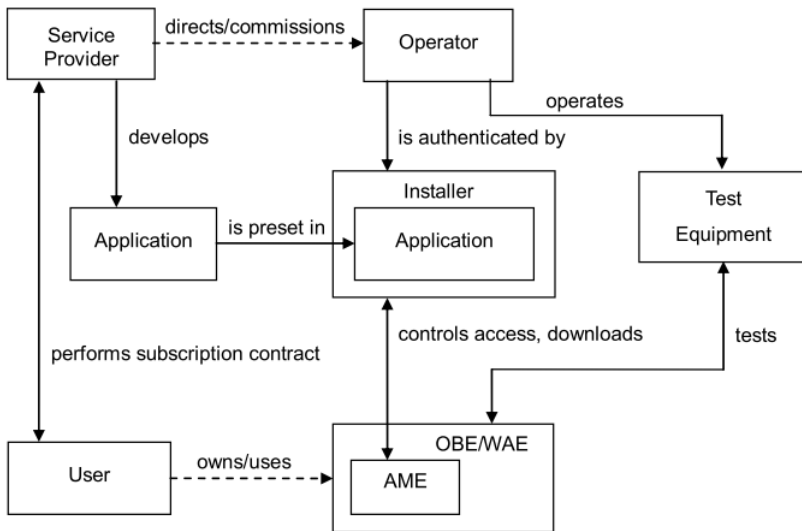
Service Provider

directs/commissions

Operator

operates

develops

is authenticated by

Installer

Test Equipment

Application

is preset in

Application

controls access, downloads

tests

performs subscription contract

OBE/WAE

User

owns/uses

AME